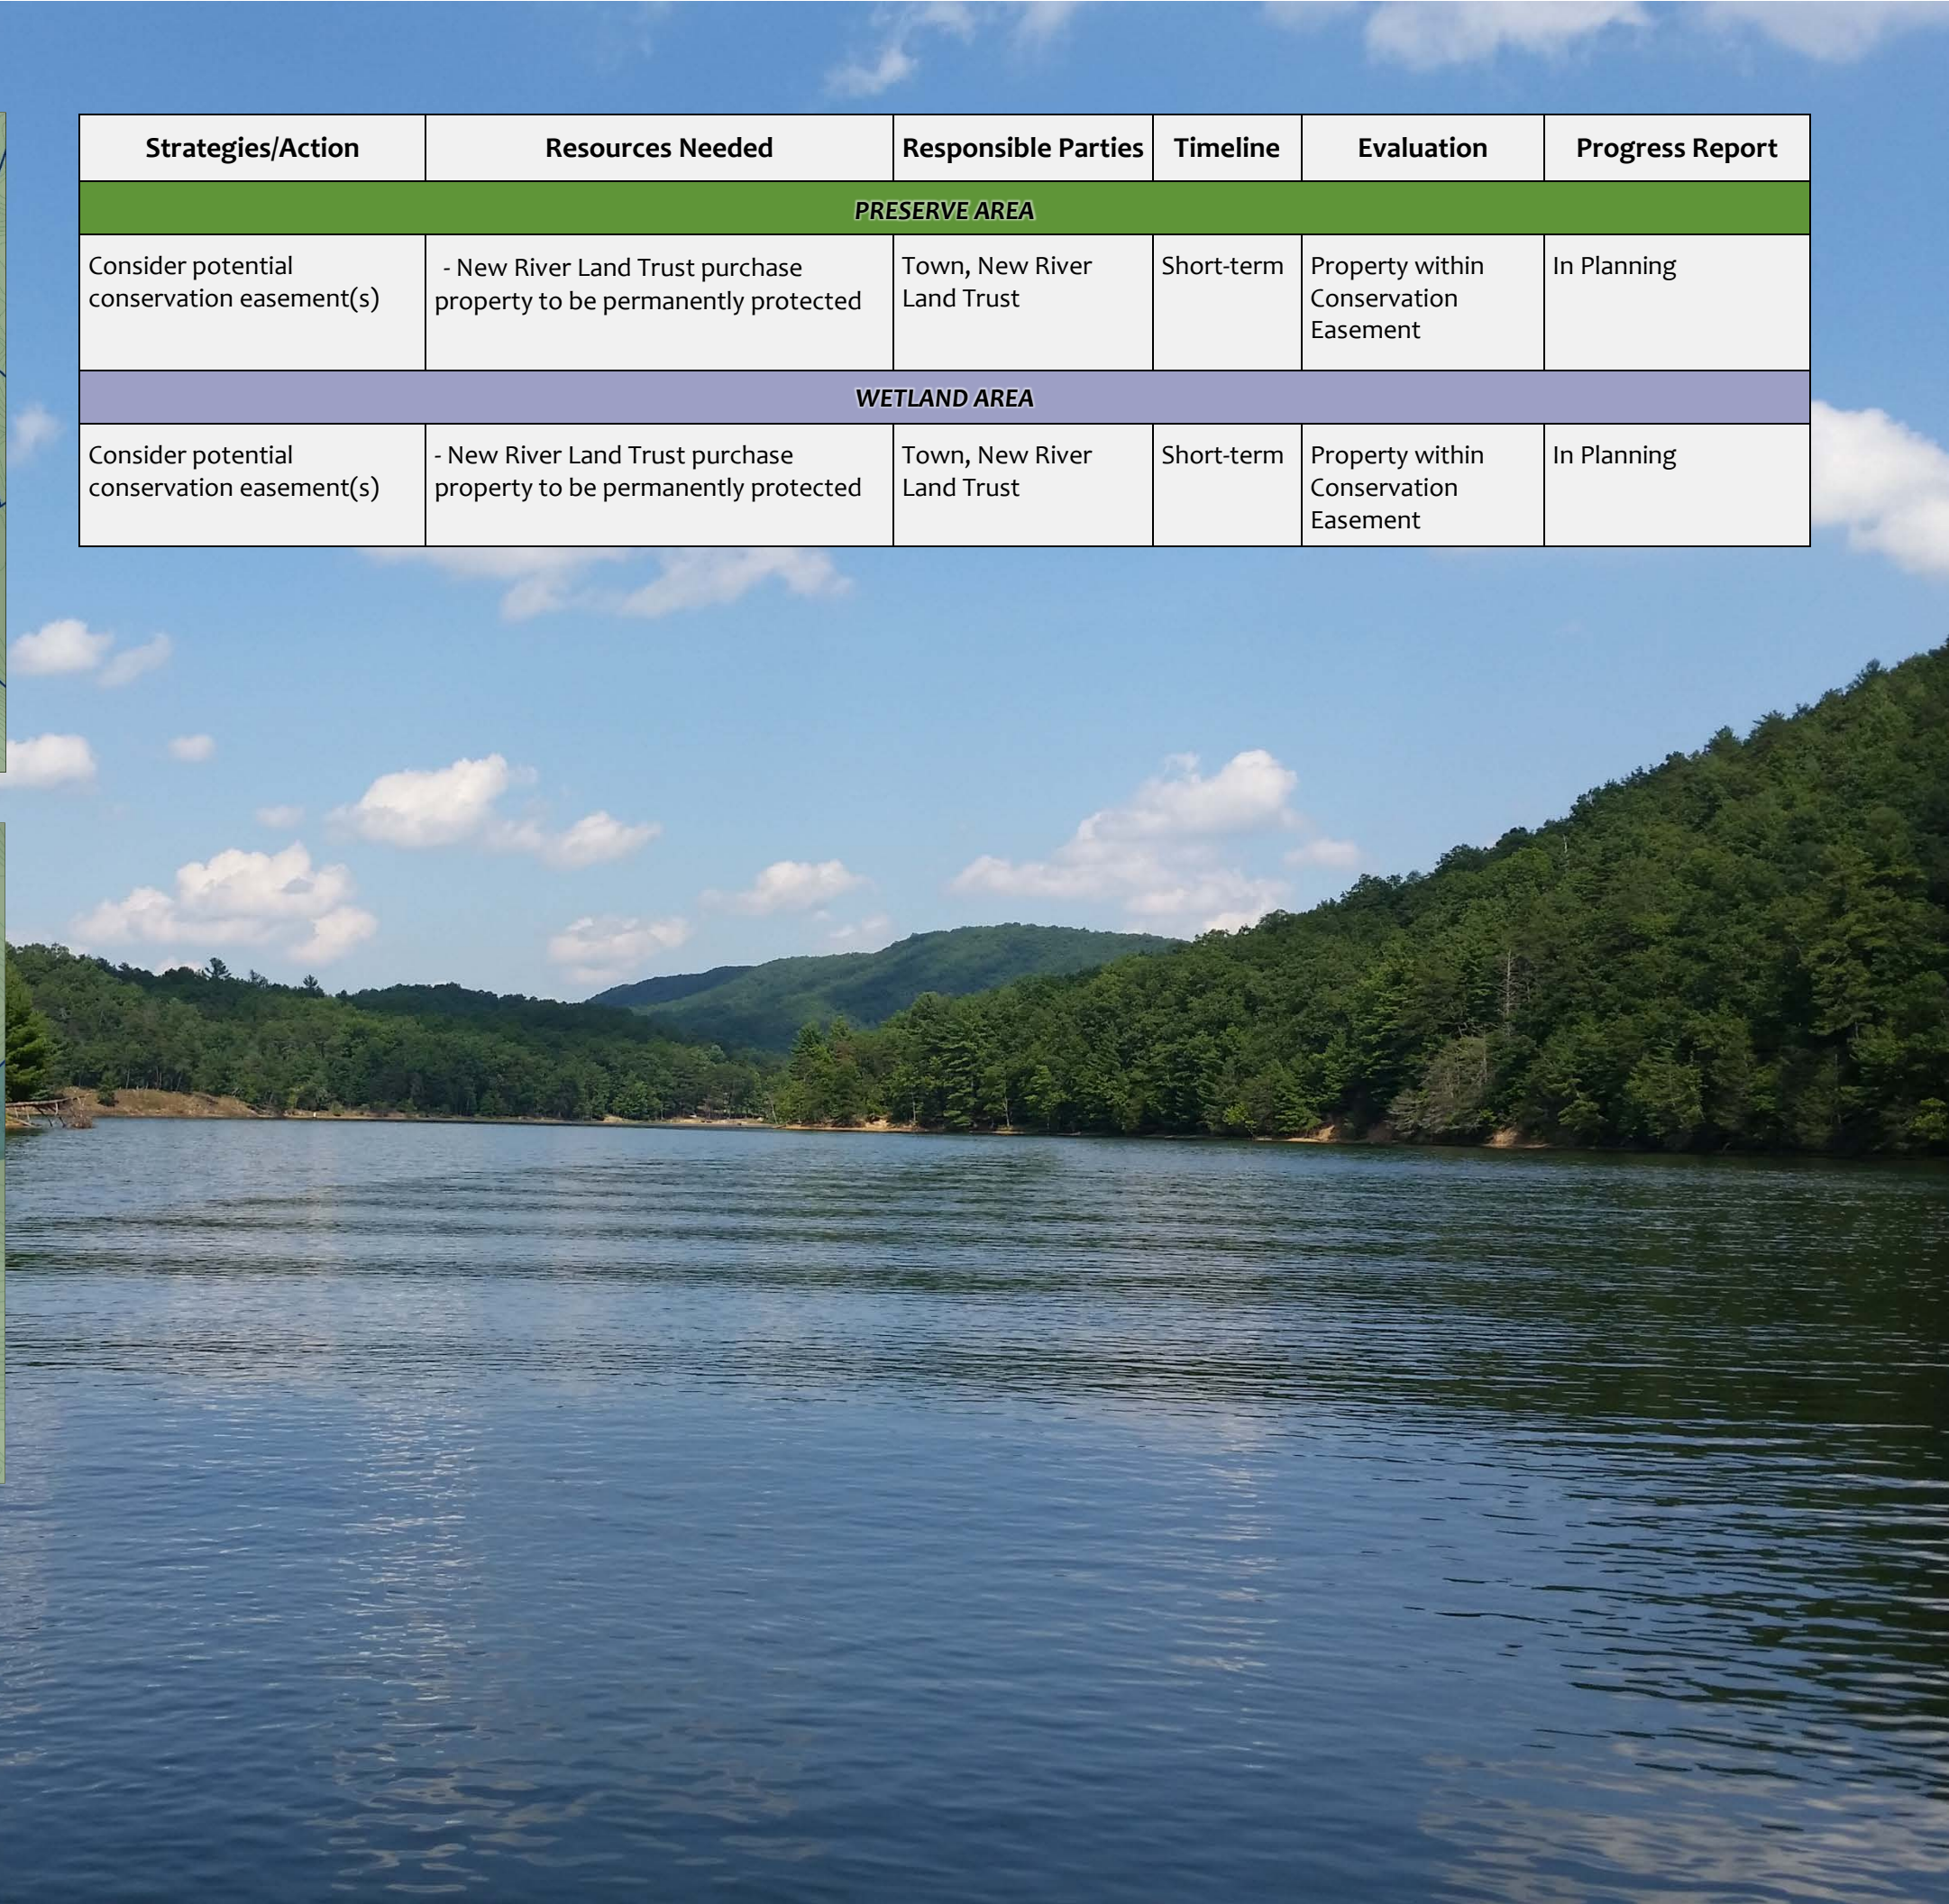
| Strategies/Action | Resources Needed | Responsible Parties | Timeline | Evaluation | Progress Report |
|---|---|---|---|---|---|
| PRESERVE AREA | | | | | |
| Consider potential conservation easement(s) | - New River Land Trust purchase property to be permanently protected | Town, New River Land Trust | Short-term | Property within Conservation Easement | In Planning |
| WETLAND AREA | | | | | |
| Consider potential conservation easement(s) | - New River Land Trust purchase property to be permanently protected | Town, New River Land Trust | Short-term | Property within Conservation Easement | In Planning |